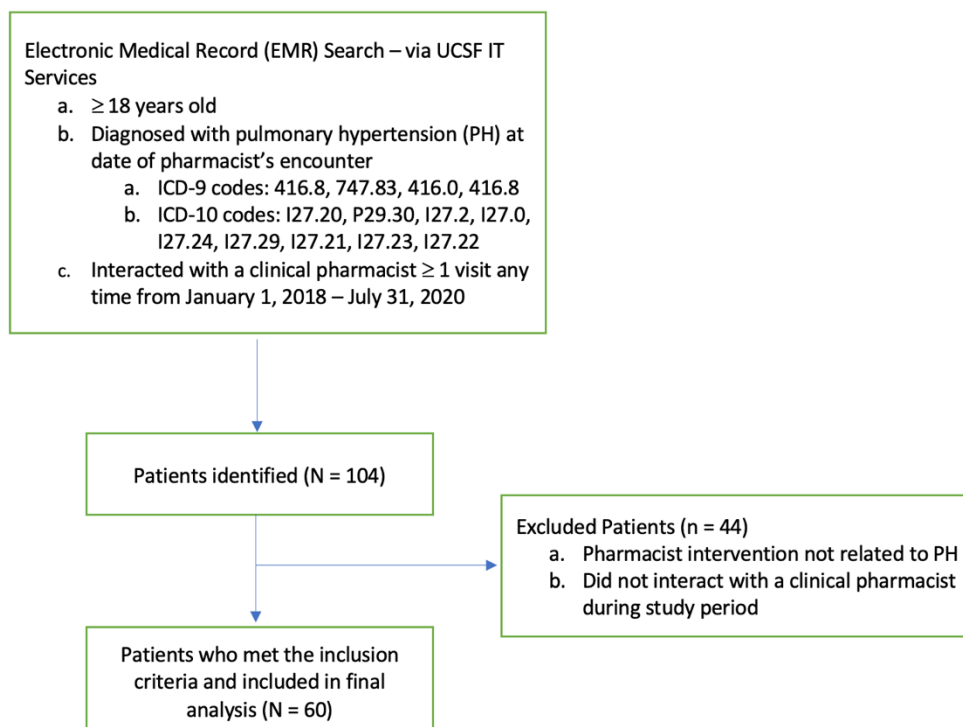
Electronic Medical Record (EMR) Search – via UCSF IT Services
a. $\geq$ 18 years old
b. Diagnosed with pulmonary hypertension (PH) at date of pharmacist's encounter
a. ICD-9 codes: 416.8, 747.83, 416.0, 416.8
b. ICD-10 codes: I27.20, P29.30, I27.2, I27.0, I27.24, I27.29, I27.21, I27.23, I27.22
c. Interacted with a clinical pharmacist $\geq$ 1 visit any time from January 1, 2018 – July 31, 2020

Patients identified (N = 104)

Excluded Patients (n = 44)
a. Pharmacist intervention not related to PH
b. Did not interact with a clinical pharmacist during study period

Patients who met the inclusion criteria and included in final analysis (N = 60)